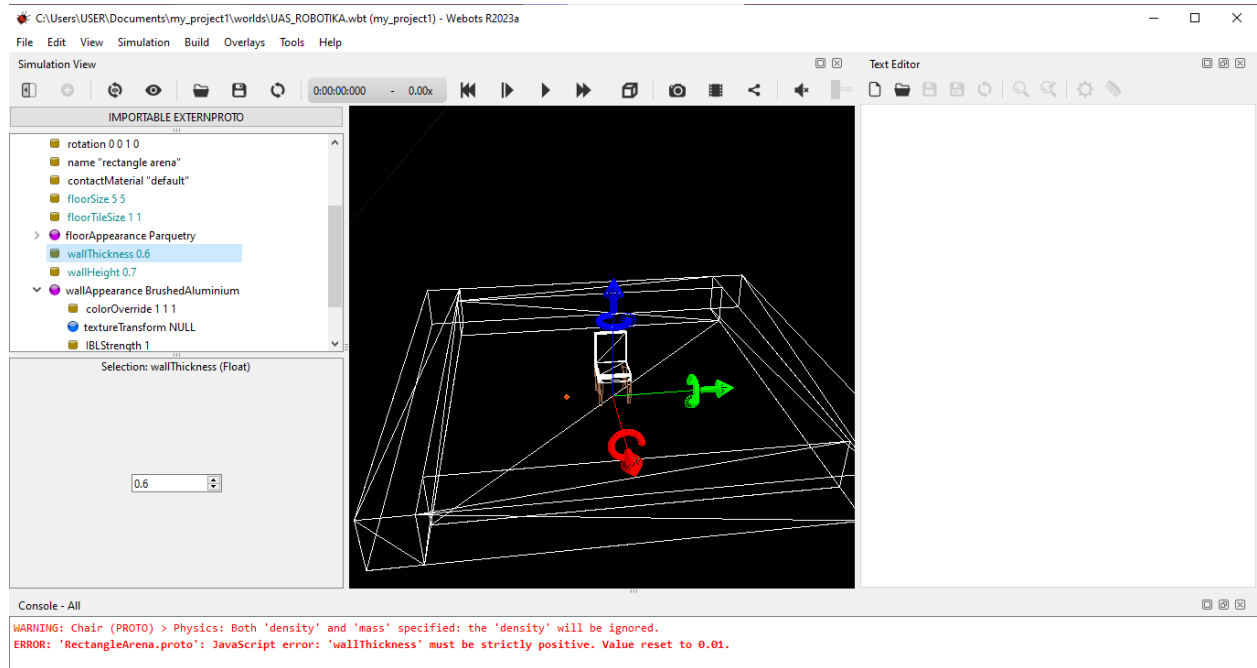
C:\Users\USER\Documents\my_project1\worlds\UAS_ROBOTIKA.wbt (my_project1) - Webots R2023a

File Edit View Simulation Build Overlays Tools Help

Simulation View

0:00:00:000 - 0.00x

Text Editor

IMPORTABLE EXTERNPROTO

rotation 0 0 1 0
name "rectangle arena"
contactMaterial "default"
floorSize 5 5
floorTileSize 1 1
floorAppearance Parquetry
wallThickness 0.6
wallHeight 0.7
wallAppearance BrushedAluminium
colorOverride 1 1 1
textureTransform NULL
IBLStrength 1

Selection: wallThickness (Float)

0.6

Console - All

WARNING: Chair (PROTO) > Physics: Both 'density' and 'mass' specified: the 'density' will be ignored.
ERROR: 'RectangleArena.proto': JavaScript error: 'wallThickness' must be strictly positive. Value reset to 0.01.